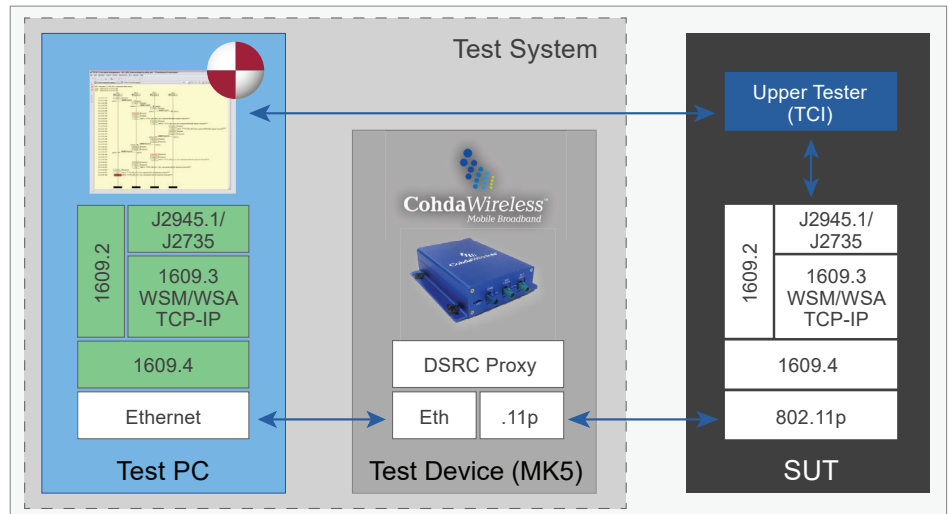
Test System

1609.2

J2945.1/ J2735

1609.3 WSM/WSA TCP-IP

1609.4

Ethernet

Test PC

CohdaWireless Mobile Broadband

DSRC Proxy

Eth

.11p

Test Device (MK5)

Upper Tester (TCI)

1609.2

J2945.1/ J2735

1609.3 WSM/WSA TCP-IP

1609.4

802.11p

SUT